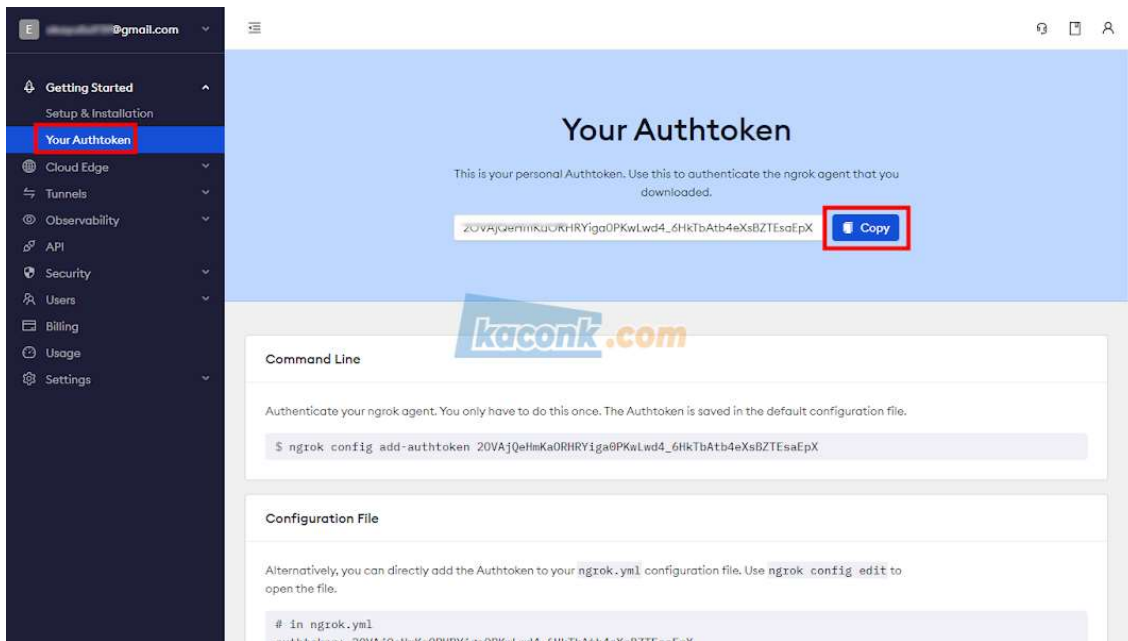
E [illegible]@gmail.com

Getting Started
Setup & Installation
Your Authtoken
Cloud Edge
Tunnels
Observability
API
Security
Users
Billing
Usage
Settings

Your Authtoken

This is your personal Authtoken. Use this to authenticate the ngrok agent that you downloaded.

2OVAjQeHmKaORHRYiga0PKwLwd4_6HkTbAtb4eXsBZTEsaEpX
Copy

kaconk.com

Command Line

Authenticate your ngrok agent. You only have to do this once. The Authtoken is saved in the default configuration file.

$ ngrok config add-authtoken 2OVAjQeHmKaORHRYiga0PKwLwd4_6HkTbAtb4eXsBZTEsaEpX

Configuration File

Alternatively, you can directly add the Authtoken to your ngrok.yml configuration file. Use ngrok config edit to open the file.

# in ngrok.yml
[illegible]